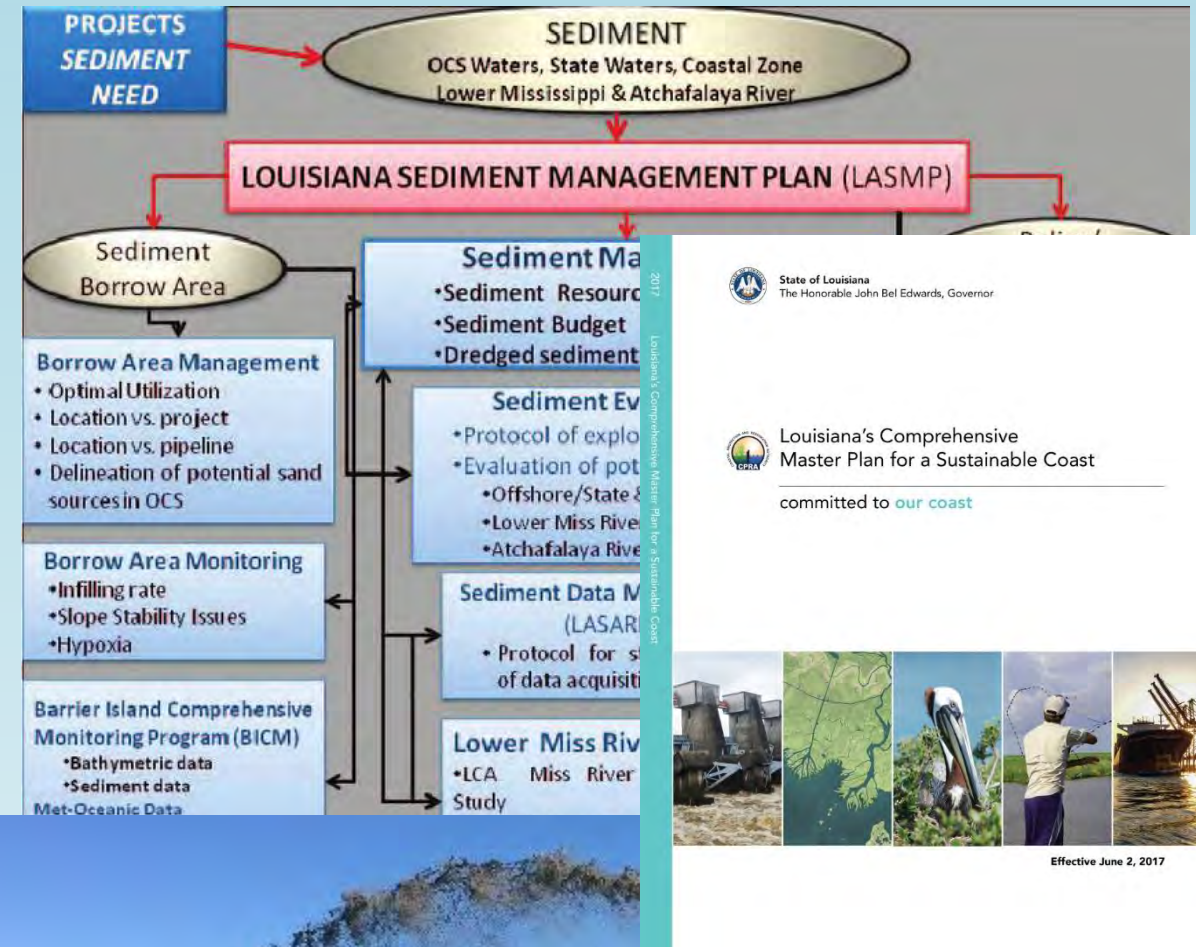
PROJECTS SEDIMENT NEED

SEDIMENT
OCS Waters, State Waters, Coastal Zone
Lower Mississippi & Atchafalaya River

LOUISIANA SEDIMENT MANAGEMENT PLAN (LASMP)

Sediment Borrow Area

Sediment Ma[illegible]
•Sediment Resourc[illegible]
•Sediment Budget
•Dredged sediment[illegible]

Borrow Area Management
• Optimal Utilization
• Location vs. project
• Location vs. pipeline
• Delineation of potential sand sources in OCS

Sediment Ev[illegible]
•Protocol of explo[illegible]
•Evaluation of pot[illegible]
•Offshore/State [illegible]
•Lower Miss Rive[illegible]
•Atchafalaya Rive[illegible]

Borrow Area Monitoring
•Infilling rate
•Slope Stability Issues
•Hypoxia

Sediment Data M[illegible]
(LASAR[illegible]
• Protocol for s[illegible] of data acquisiti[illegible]

Barrier Island Comprehensive Monitoring Program (BICM)
•Bathymetric data
•Sediment data
Met-Oceanic Data

Lower Miss Riv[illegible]
•LCA Miss River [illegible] Study

2017 Louisiana's Comprehensive Master Plan for a Sustainable Coast

State of Louisiana
The Honorable John Bel Edwards, Governor

CPRA

Louisiana's Comprehensive Master Plan for a Sustainable Coast

committed to our coast

Effective June 2, 2017